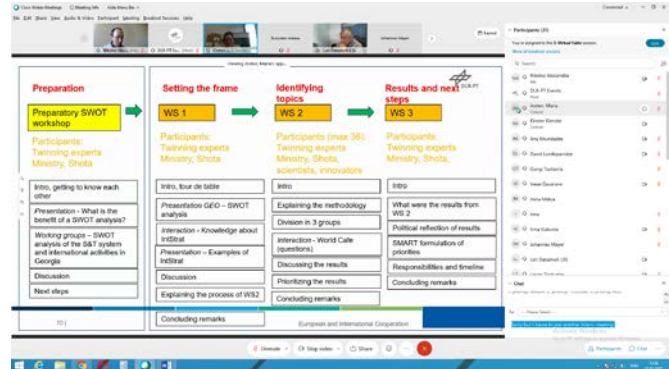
Preparation

Preparatory SWOT workshop

Participants: Twinning experts Ministry, Shota

Intro, getting to know each other

Presentation - What is the benefit of a SWOT analysis?

Working groups – SWOT analysis of the S&T system and international activities in Georgia

Discussion

Next steps

Setting the frame

WS 1

Participants: Twinning experts Ministry, Shota

Intro, tour de table

Presentation GEO – SWOT analysis

Interaction - Knowledge about InStrat

Presentation – Examples of InStrat

Discussion

Explaining the process of WS2

Concluding remarks

Identifying topics

WS 2

Participants (max 36): Twinning experts Ministry, Shota, scientists, innovators

Intro

Explaining the methodology

Division in 3 groups

Interaction - World Cafe (questions)

Discussing the results

Prioritizing the results

Concluding remarks

Results and next steps

WS 3

Participants: Twinning experts Ministry, Shota

Intro

What were the results from WS 2

Political reflection of results

SMART formulation of priorities

Responsibilities and timeline

Concluding remarks

DLR PT

European and International Cooperation

Participants (20)

Chat

Unmute

Stop video

Share

Participants

Chat